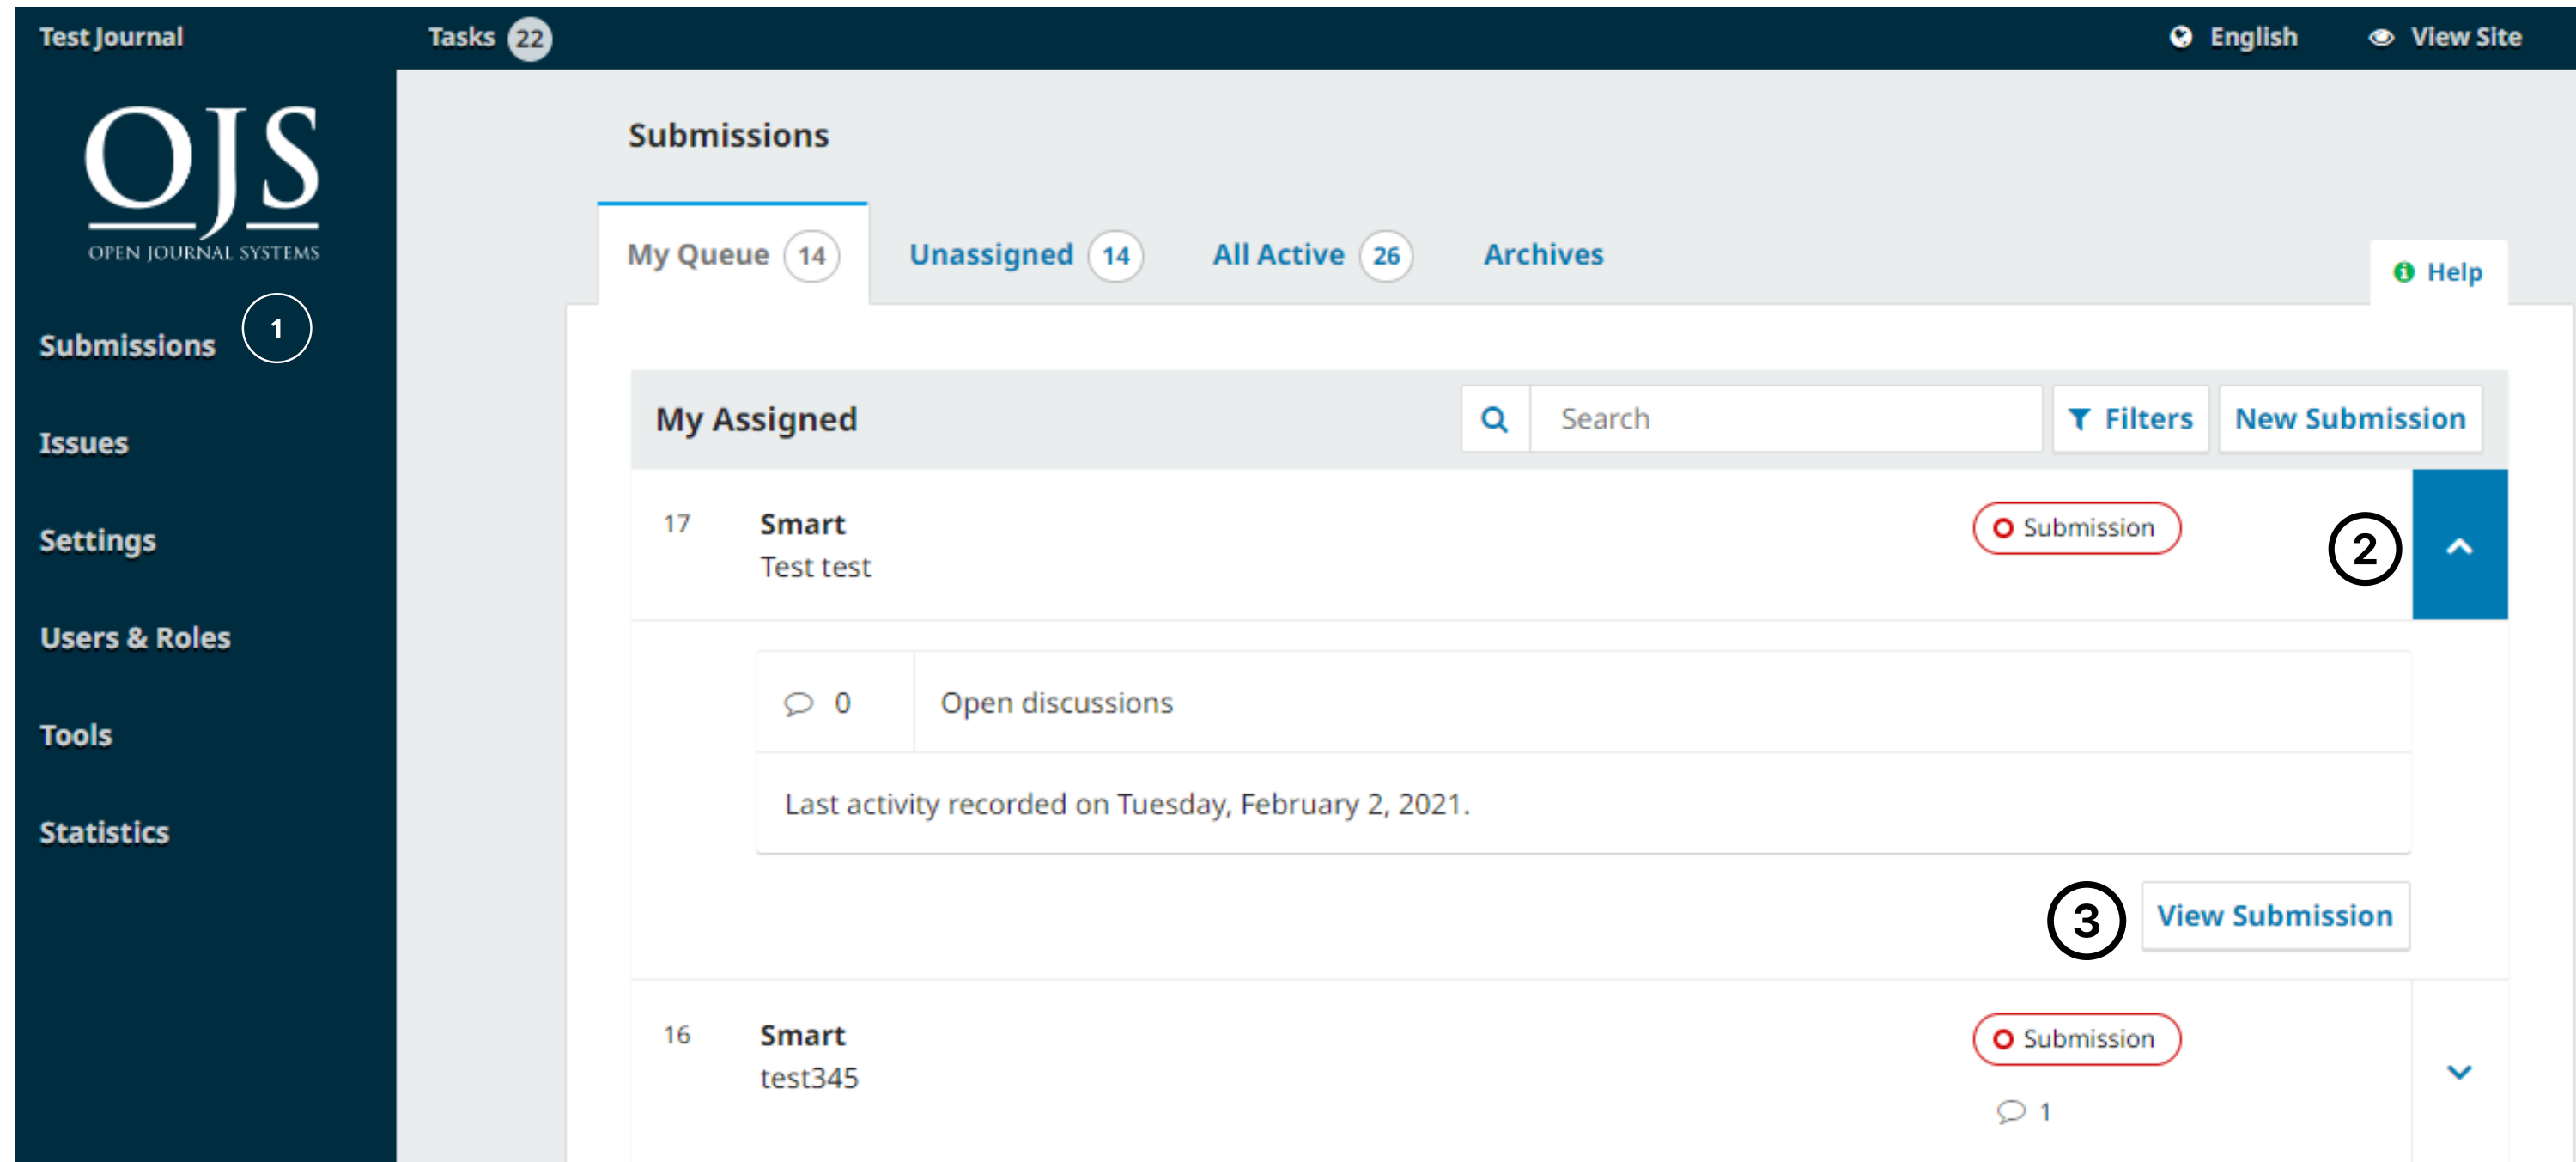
Test Journal
Tasks 22
English
View Site

OJS
OPEN JOURNAL SYSTEMS

Submissions 1
Issues
Settings
Users & Roles
Tools
Statistics

Submissions

My Queue 14
Unassigned 14
All Active 26
Archives
Help

My Assigned
Search
Filters
New Submission

17
Smart
Test test
Submission
2

0
Open discussions

Last activity recorded on Tuesday, February 2, 2021.

3
View Submission

16
Smart
test345
Submission
1